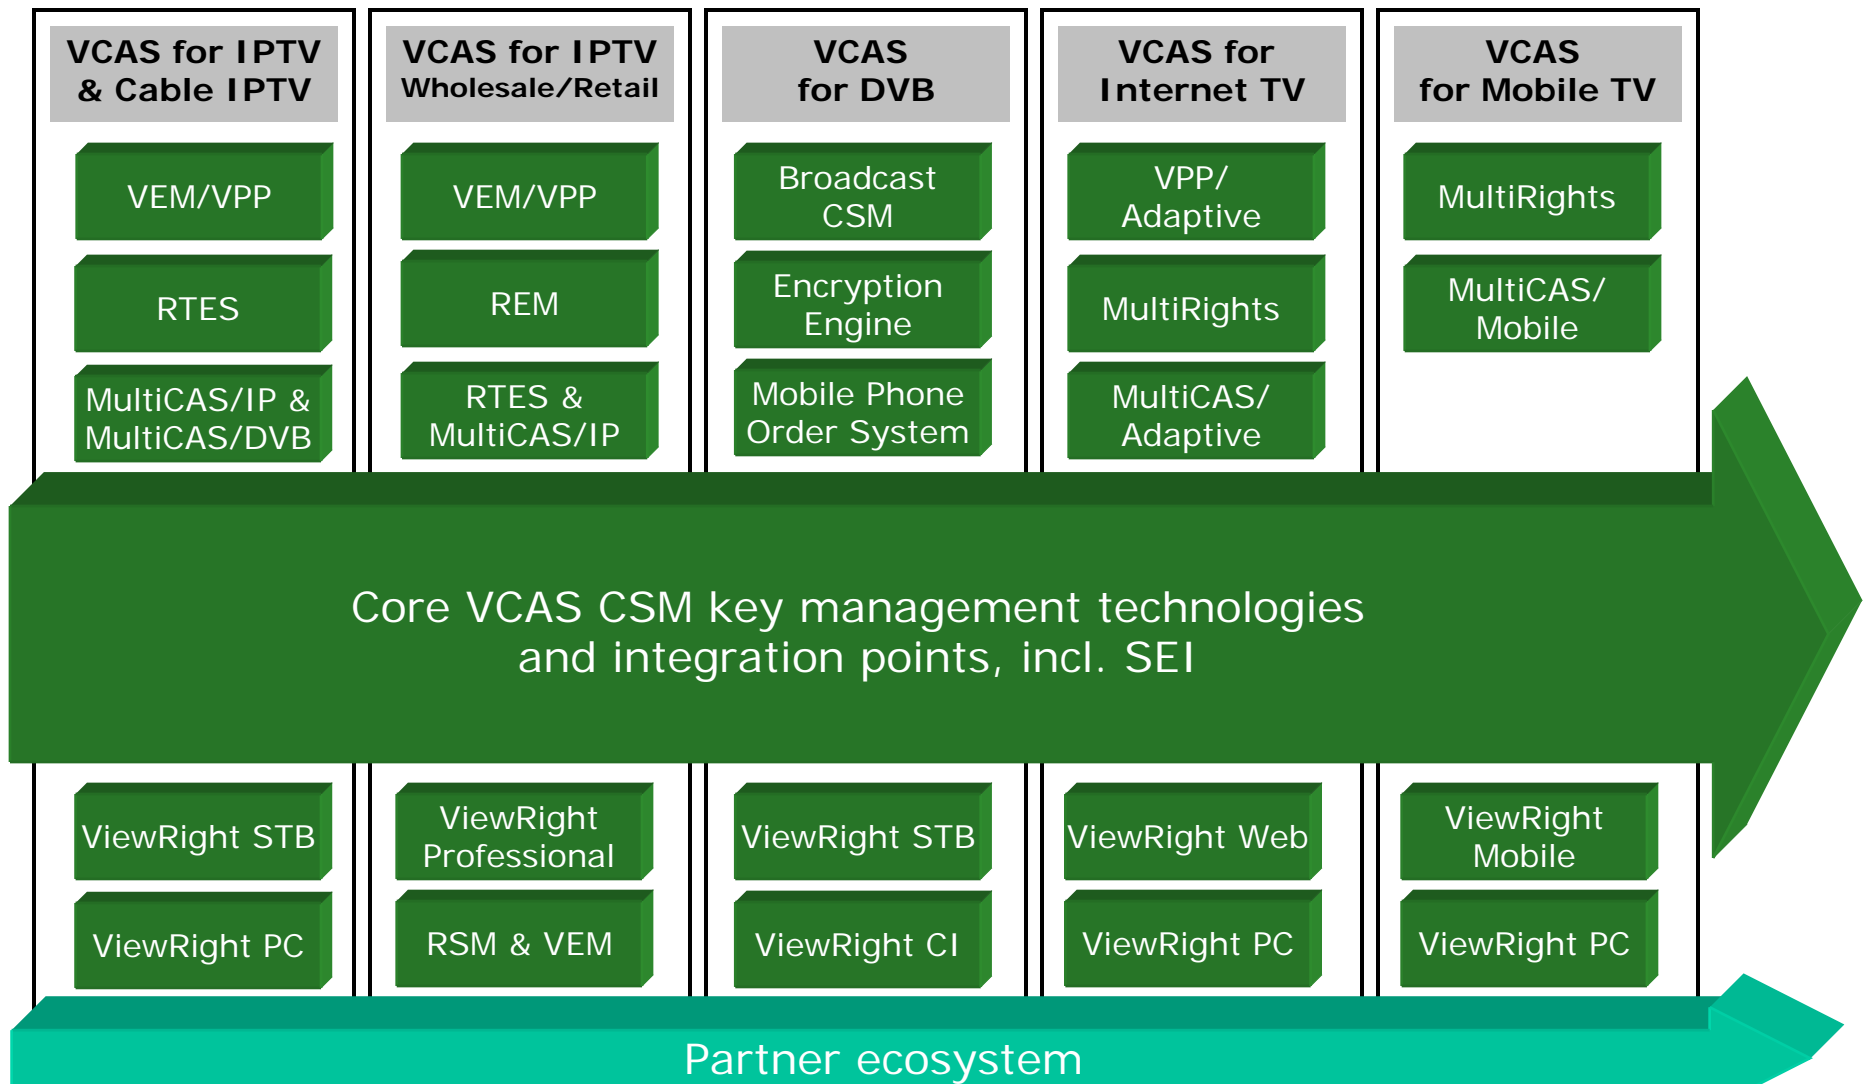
VCAS for IPTV & Cable IPTV

VEM/VPP

RTES

MultiCAS/IP & MultiCAS/DVB

VCAS for IPTV Wholesale/Retail

VEM/VPP

REM

RTES & MultiCAS/IP

VCAS for DVB

Broadcast CSM

Encryption Engine

Mobile Phone Order System

VCAS for Internet TV

VPP/ Adaptive

MultiRights

MultiCAS/ Adaptive

VCAS for Mobile TV

MultiRights

MultiCAS/ Mobile

Core VCAS CSM key management technologies and integration points, incl. SEI

ViewRight STB

ViewRight PC

ViewRight Professional

RSM & VEM

ViewRight STB

ViewRight CI

ViewRight Web

ViewRight PC

ViewRight Mobile

ViewRight PC

Partner ecosystem